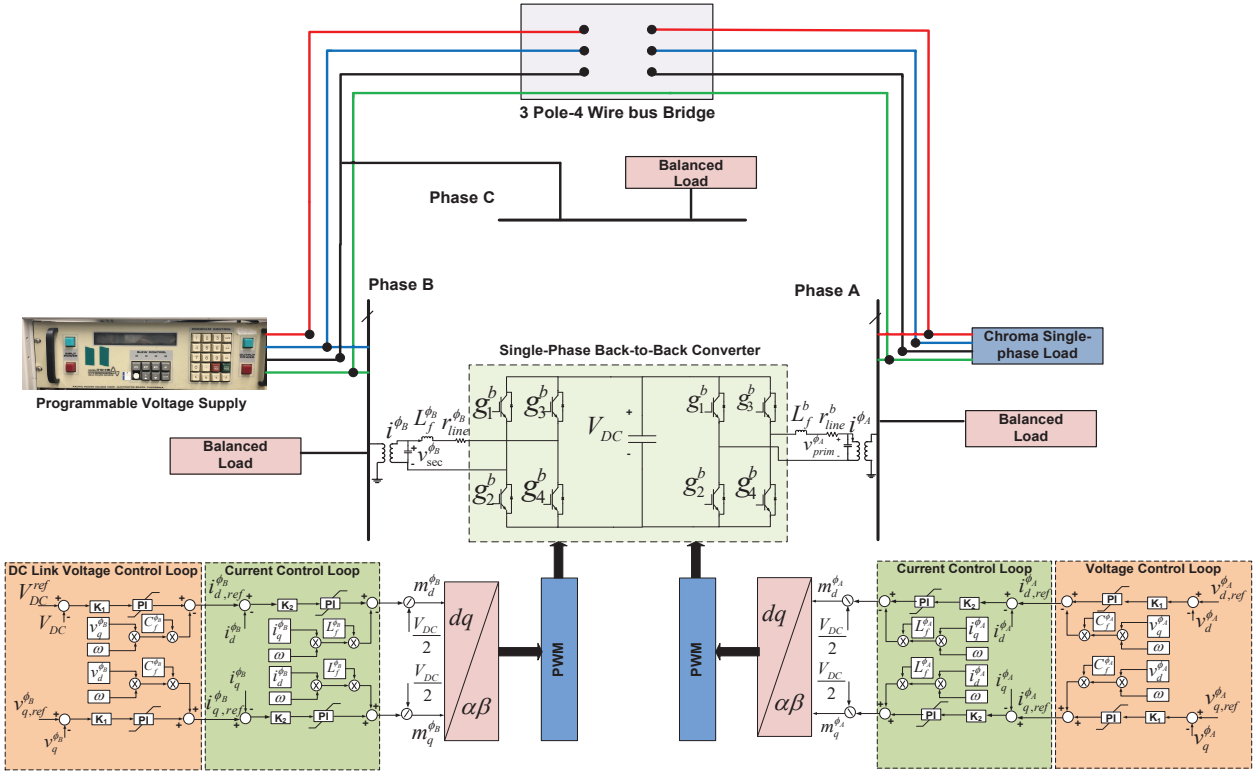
3 Pole-4 Wire bus Bridge

Balanced Load

Phase C

Phase B

Phase A

Chroma Single-phase Load

Programmable Voltage Supply

Single-Phase Back-to-Back Converter

Balanced Load

Balanced Load

$i^{\phi_B}$ $L_f^{\phi_B}$ $r_{line}^{\phi_B}$ $v_{sec}^{\phi_B}$

$g_1^b$ $g_3^b$ $g_2^b$ $g_4^b$ $V_{DC}$ + - $g_1^b$ $g_3^b$ $g_2^b$ $g_4^b$

$L_f^b$ $r_{line}^b$ $i^{\phi_A}$ $v_{prim}^{\phi_A}$

DC Link Voltage Control Loop

$V_{DC}^{ref}$ $V_{DC}$ K1 PI $v_q^{\phi_B}$ $C_f^{\phi_B}$ $\omega$ $v_d^{\phi_B}$ $C_f^{\phi_B}$ $\omega$ $v_{q,ref}^{\phi_B}$ $v_q^{\phi_B}$ K1 PI

Current Control Loop

$i_{d,ref}^{\phi_B}$ $i_d^{\phi_B}$ K2 PI $i_q^{\phi_B}$ $L_f^{\phi_B}$ $\omega$ $i_d^{\phi_B}$ $L_f^{\phi_B}$ $\omega$ $i_q^{\phi_B}$ $i_{q,ref}^{\phi_B}$ K2 PI

$m_d^{\phi_B}$ $\frac{V_{DC}}{2}$ $\frac{V_{DC}}{2}$ $m_q^{\phi_B}$

$dq$ $\alpha\beta$

PWM

PWM

$dq$ $\alpha\beta$

$m_d^{\phi_A}$ $\frac{V_{DC}}{2}$ $\frac{V_{DC}}{2}$ $m_q^{\phi_A}$

Current Control Loop

PI K2 $i_{d,ref}^{\phi_A}$ $i_d^{\phi_A}$ $L_f^{\phi_A}$ $i_q^{\phi_A}$ $\omega$ $L_f^{\phi_A}$ $i_d^{\phi_A}$ $\omega$ $i_q^{\phi_A}$ $i_{q,ref}^{\phi_A}$ PI K2

Voltage Control Loop

PI K1 $v_{d,ref}^{\phi_A}$ $v_d^{\phi_A}$ $C_f^{\phi_A}$ $v_q^{\phi_A}$ $\omega$ $C_f^{\phi_A}$ $v_d^{\phi_A}$ $\omega$ $v_{q,ref}^{\phi_A}$ $v_q^{\phi_A}$ PI K1